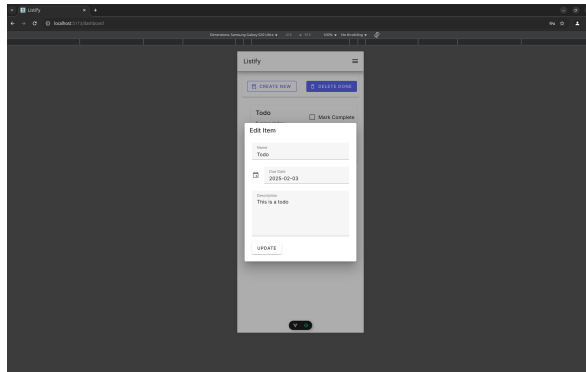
Listify

localhost:5173/dashboard

Dimensions: Samsung Galaxy S20 Ultra 412 × 915 100% No throttling

Listify

CREATE NEW

DELETE DONE

Todo

Mark Complete

Edit Item

Name
Todo

Due Date
2025-02-03

Description
This is a todo

UPDATE